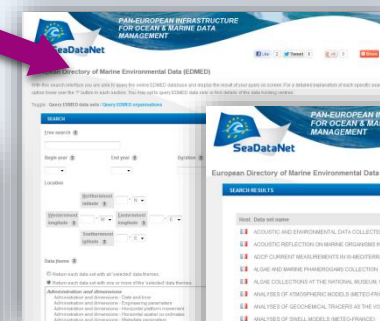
PAN-EUROPEAN INFRASTRUCTURE FOR OCEAN & MARINE DATA MANAGEMENT

SeaDataNet

Like 2 Tweet 6

European Directory of Marine Environmental Data (EDMED)

Toggle : Query EDMED data sets / Query EDMED organisations

SEARCH

Free search

Begin year

End year

Location

Northernmost latitude

Westernmost longitude

Easternmost longitude

Southernmost latitude

Data themes

Administration and dimensions

PAN-EUROPEAN INFRASTRUCTURE FOR OCEAN & MARINE DATA MANAGEMENT

SeaDataNet

European Directory of Marine Environmental Data (EDMED)

SEARCH RESULTS

Hont. Data set name

ACOUSTIC AND ENVIRONMENTAL DATA COLLECTE

ACOUSTIC REFLECTION ON MARINE ORGANISMS

ADCP CURRENT MEASUREMENTS IN W-MEDITERR

ALGAE AND MARINE PHANEROGAMS COLLECTION

ALGAE COLLECTION AT THE NATIONAL MUSEUM

ANALYSES OF ATMOSPHERIC MODELS (METEO-FRA

ANALYSES OF GEOCHEMICAL TRACERS AS THE VO

ANALYSES OF SWELL MODELS (METEO-FRANCE)